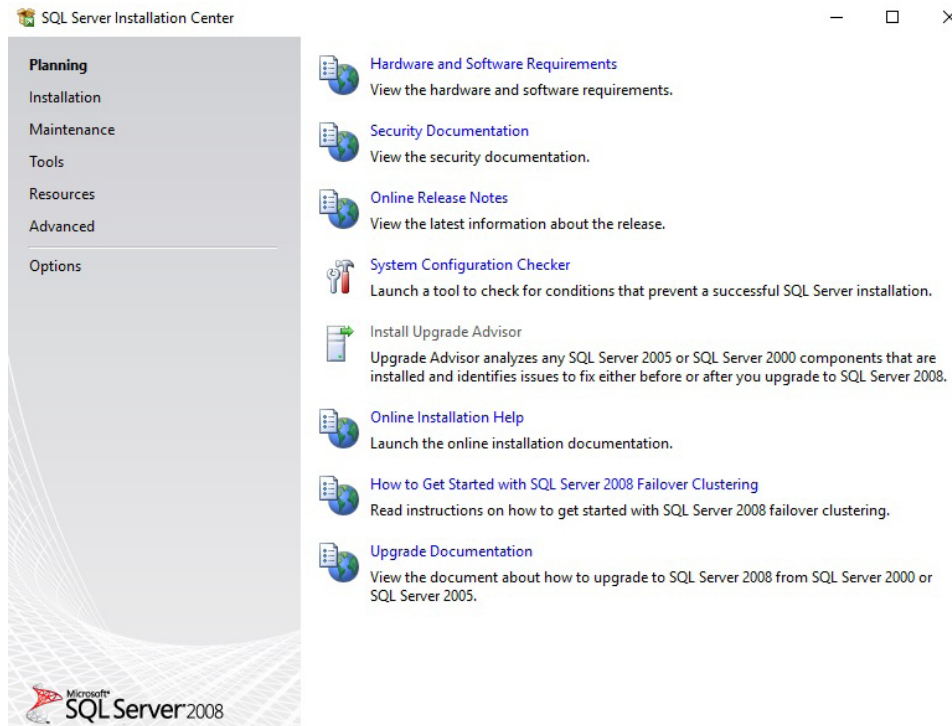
SQL Server Installation Center

Planning
Installation
Maintenance
Tools
Resources
Advanced
Options

Hardware and Software Requirements
View the hardware and software requirements.

Security Documentation
View the security documentation.

Online Release Notes
View the latest information about the release.

System Configuration Checker
Launch a tool to check for conditions that prevent a successful SQL Server installation.

Install Upgrade Advisor
Upgrade Advisor analyzes any SQL Server 2005 or SQL Server 2000 components that are installed and identifies issues to fix either before or after you upgrade to SQL Server 2008.

Online Installation Help
Launch the online installation documentation.

How to Get Started with SQL Server 2008 Failover Clustering
Read instructions on how to get started with SQL Server 2008 failover clustering.

Upgrade Documentation
View the document about how to upgrade to SQL Server 2008 from SQL Server 2000 or SQL Server 2005.

Microsoft SQL Server 2008